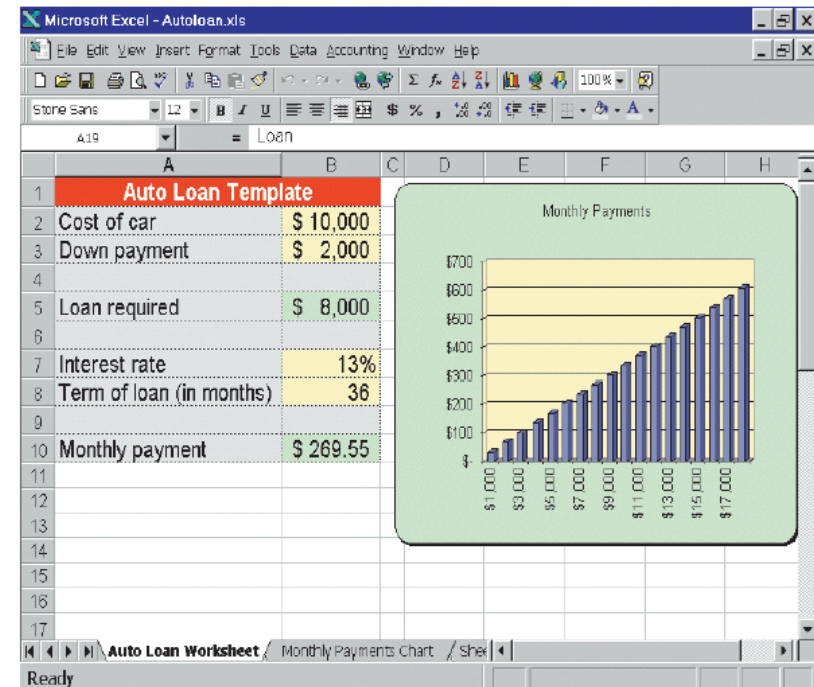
Microsoft Excel - Autoloan.xls

File Edit View Insert Format Tools Data Accounting Window Help

100%

Stone Sans 12 B I U $ %

A19 = Loan

| | A | B | C | D | E | F | G | H |
|---|---|---|---|---|---|---|---|---|
| 1 | Auto Loan Template | | | | | | | |
| 2 | Cost of car | $ 10,000 | | | | | | |
| 3 | Down payment | $ 2,000 | | | | | | |
| 4 | | | | | | | | |
| 5 | Loan required | $ 8,000 | | | | | | |
| 6 | | | | | | | | |
| 7 | Interest rate | 13% | | | | | | |
| 8 | Term of loan (in months) | 36 | | | | | | |
| 9 | | | | | | | | |
| 10 | Monthly payment | $ 269.55 | | | | | | |
| 11 | | | | | | | | |
| 12 | | | | | | | | |
| 13 | | | | | | | | |
| 14 | | | | | | | | |
| 15 | | | | | | | | |
| 16 | | | | | | | | |
| 17 | | | | | | | | |

Monthly Payments

$700
$600
$500
$400
$300
$200
$100
$-

$1,000 $3,000 $5,000 $7,000 $9,000 $11,000 $13,000 $15,000 $17,000

Auto Loan Worksheet / Monthly Payments Chart / She

Ready